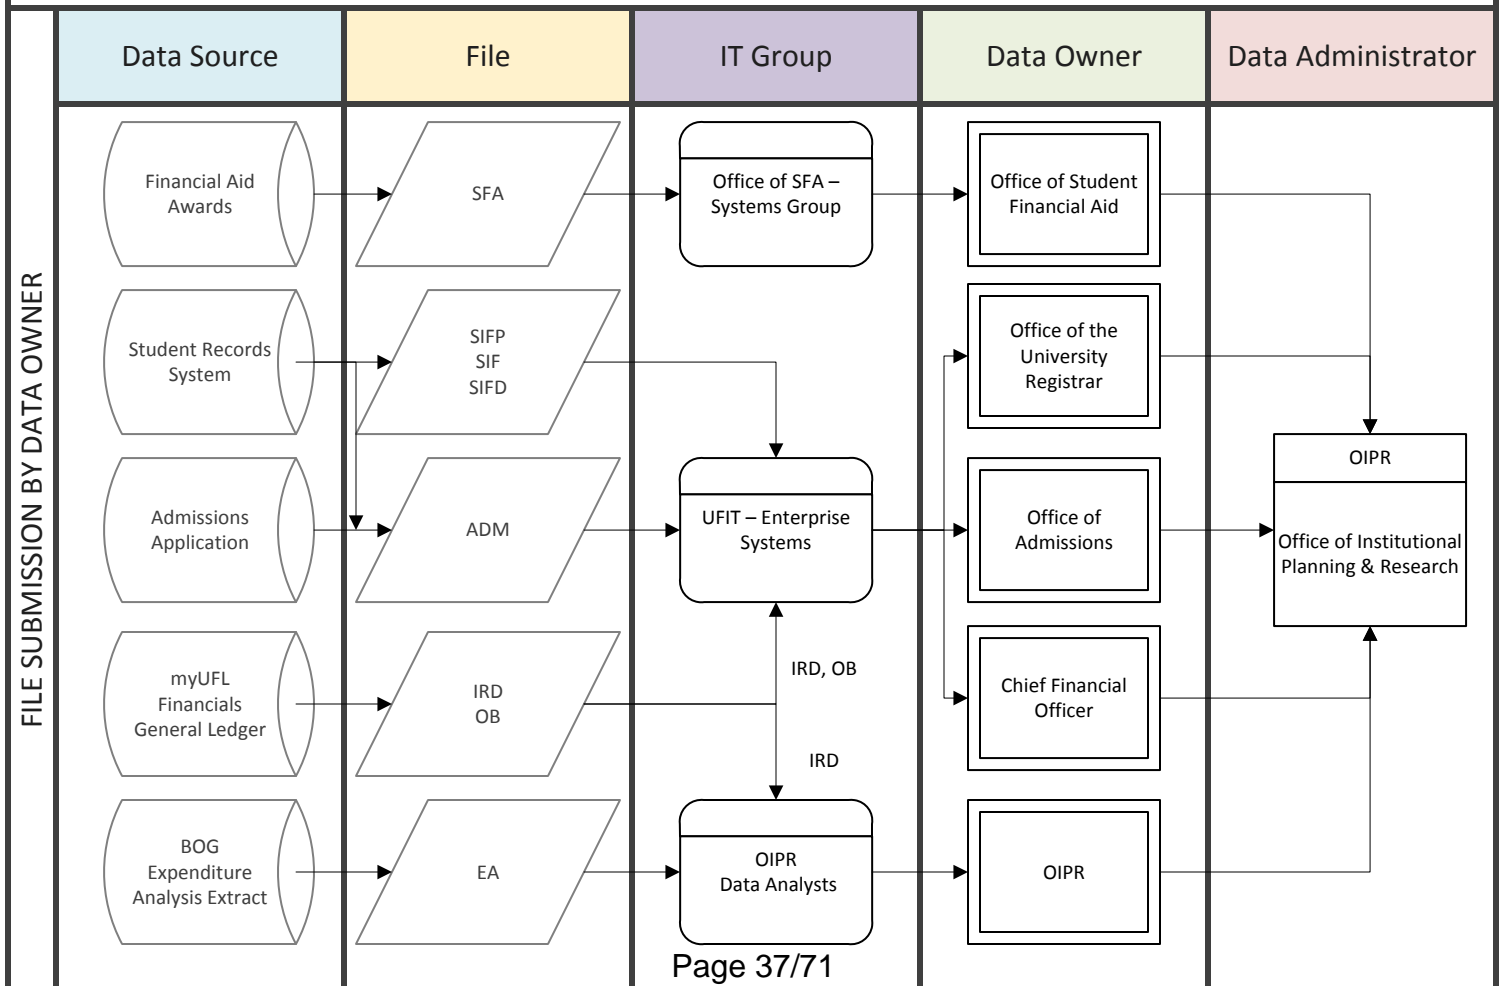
FILE SUBMISSION BY DATA OWNER

Data Source

File

IT Group

Data Owner

Data Administrator

Financial Aid Awards

SFA

Office of SFA – Systems Group

Office of Student Financial Aid

Student Records System

SIFP
SIF
SIFD

Office of the University Registrar

OIPR

Office of Institutional Planning & Research

Admissions Application

ADM

UFIT – Enterprise Systems

Office of Admissions

IRD, OB

myUFL Financials General Ledger

IRD
OB

Chief Financial Officer

IRD

BOG Expenditure Analysis Extract

EA

OIPR
Data Analysts

OIPR

Page 37/71